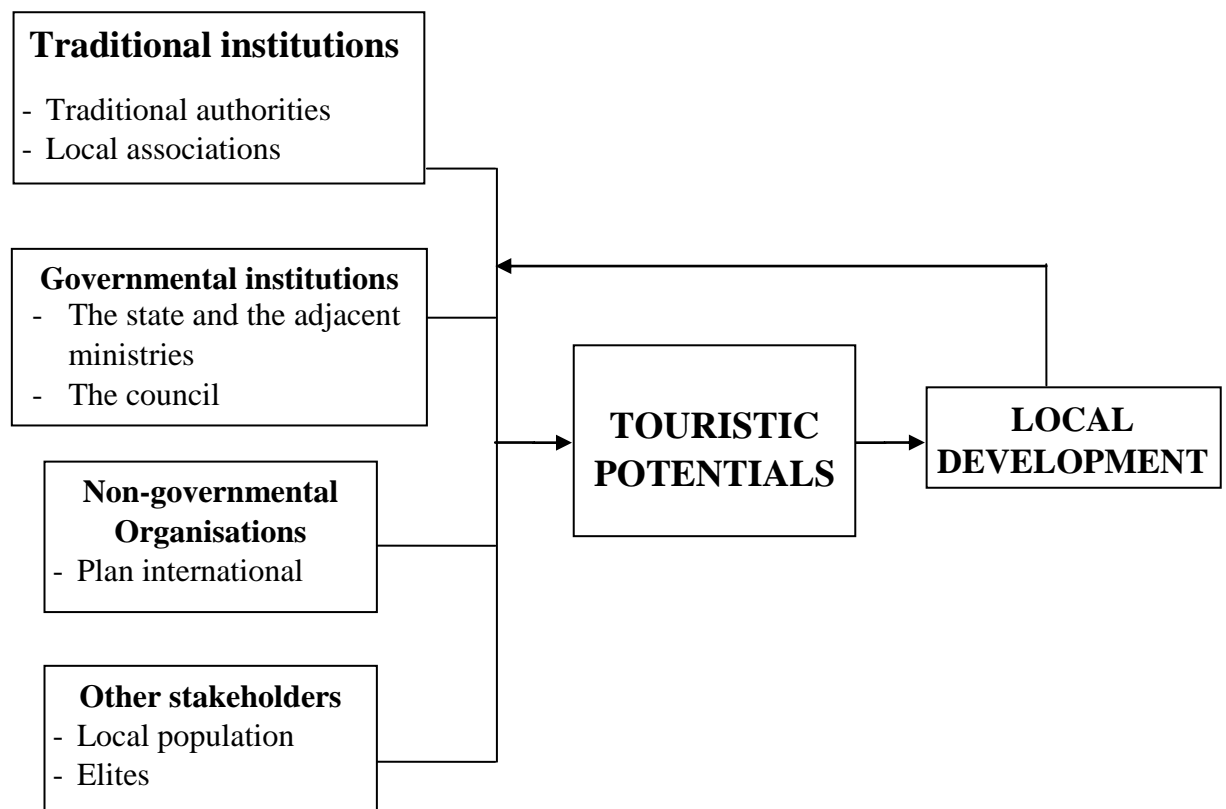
**Traditional institutions**
- Traditional authorities
- Local associations

**Governmental institutions**
- The state and the adjacent ministries
- The council

**Non-governmental Organisations**
- Plan international

**Other stakeholders**
- Local population
- Elites

**TOURISTIC POTENTIALS**

**LOCAL DEVELOPMENT**